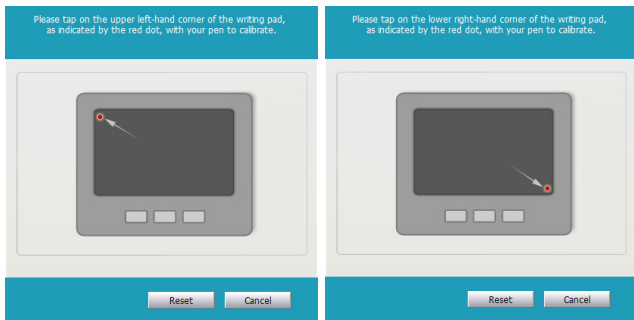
Please tap on the upper left-hand corner of the writing pad, as indicated by the red dot, with your pen to calibrate.

Reset Cancel

Please tap on the lower right-hand corner of the writing pad, as indicated by the red dot, with your pen to calibrate.

Reset Cancel